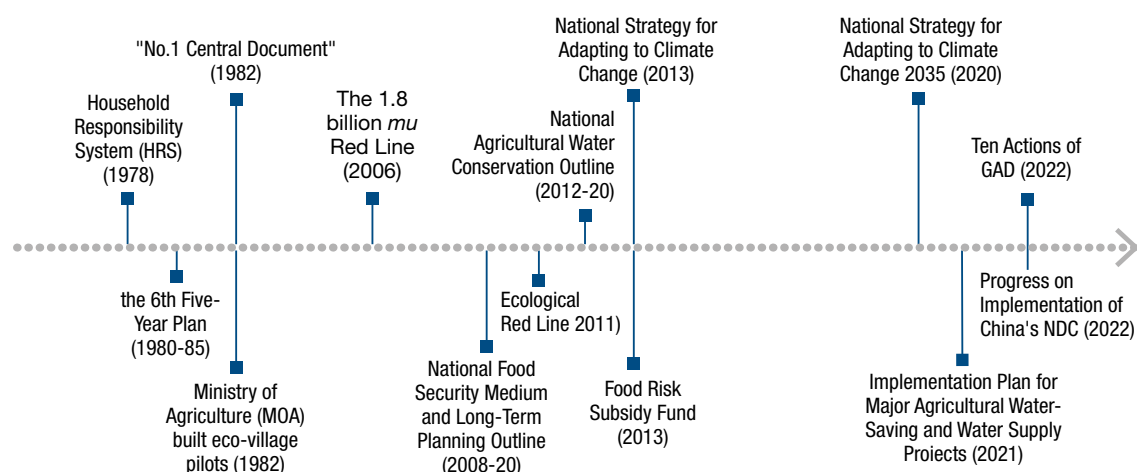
Household Responsibility System (HRS) (1978)

"No.1 Central Document" (1982)

the 6th Five-Year Plan (1980-85)

Ministry of Agriculture (MOA) built eco-village pilots (1982)

The 1.8 billion *mu* Red Line (2006)

National Food Security Medium and Long-Term Planning Outline (2008-20)

Ecological Red Line 2011)

National Agricultural Water Conservation Outline (2012-20)

National Strategy for Adapting to Climate Change (2013)

Food Risk Subsidy Fund (2013)

National Strategy for Adapting to Climate Change 2035 (2020)

Implementation Plan for Major Agricultural Water-Saving and Water Supply Projects (2021)

Ten Actions of GAD (2022)

Progress on Implementation of China's NDC (2022)